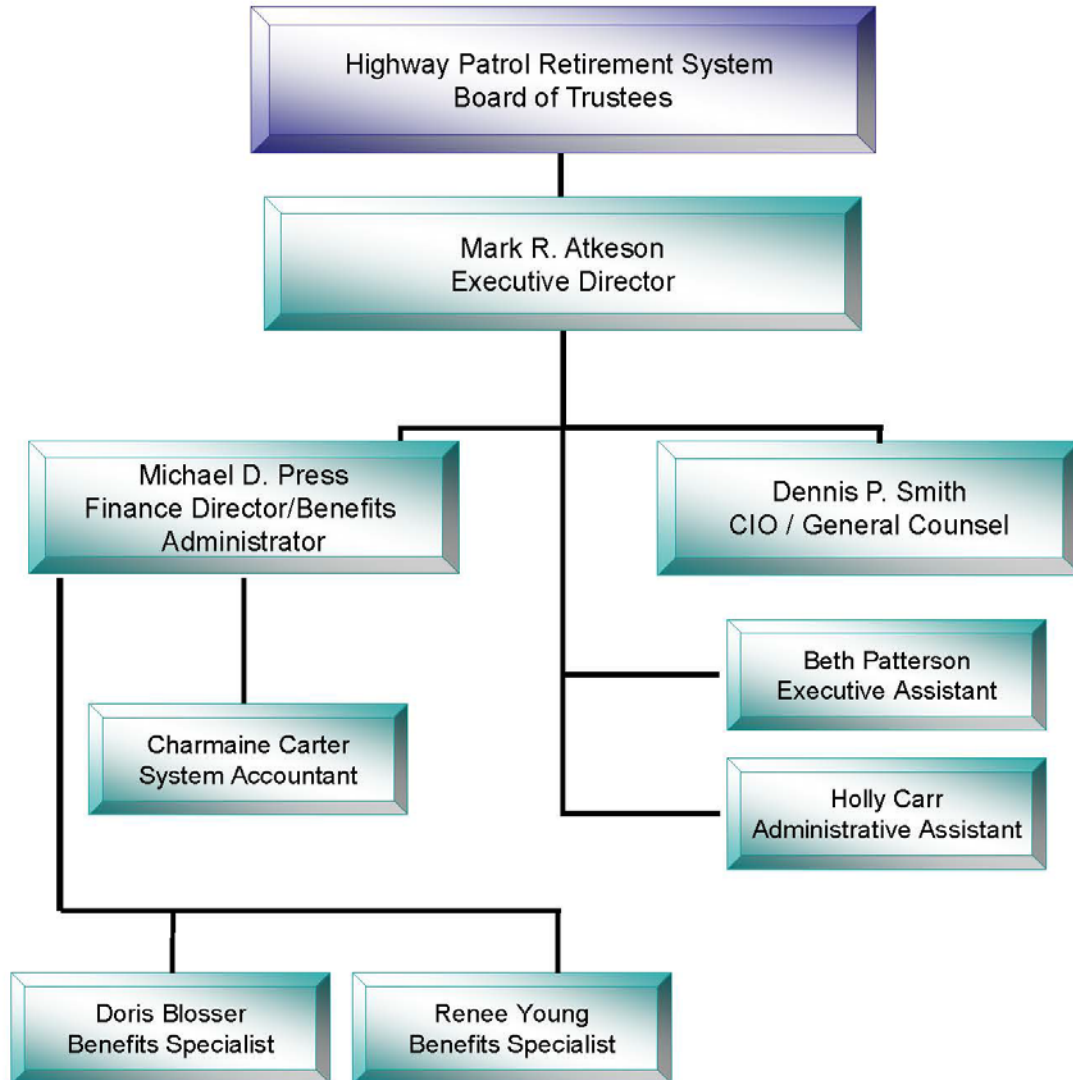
Highway Patrol Retirement System
Board of Trustees

Mark R. Atkeson
Executive Director

Michael D. Press
Finance Director/Benefits Administrator

Dennis P. Smith
CIO / General Counsel

Beth Patterson
Executive Assistant

Charmaine Carter
System Accountant

Holly Carr
Administrative Assistant

Doris Blosser
Benefits Specialist

Renee Young
Benefits Specialist